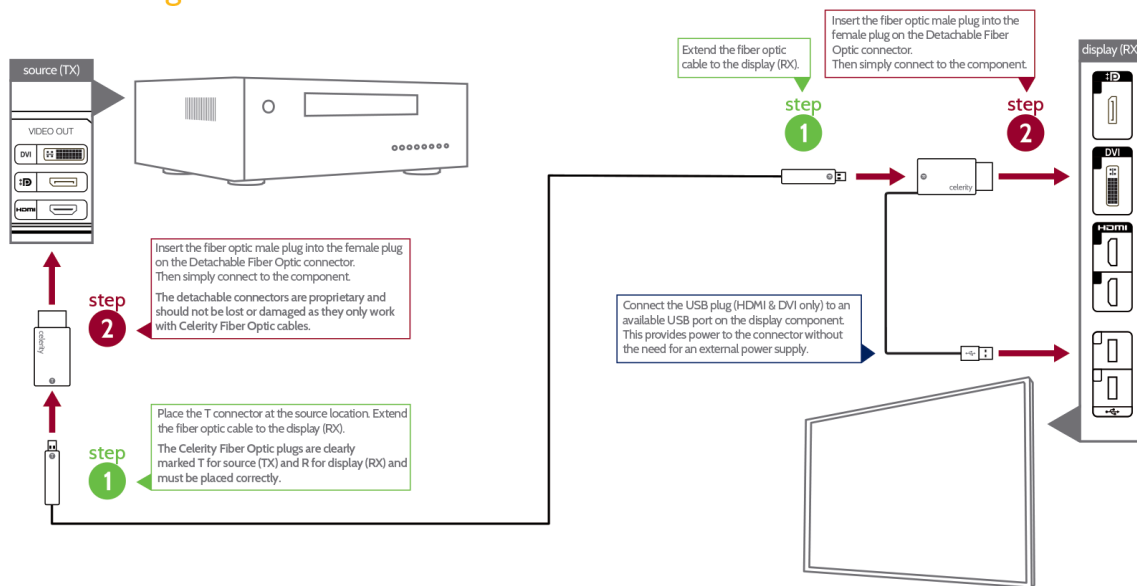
source (TX)

VIDEO OUT

DVI

HDMI

Insert the fiber optic male plug into the female plug on the Detachable Fiber Optic connector. Then simply connect to the component.

The detachable connectors are proprietary and should not be lost or damaged as they only work with Celerity Fiber Optic cables.

step 2

celerity

Place the T connector at the source location. Extend the fiber optic cable to the display (RX).

The Celerity Fiber Optic plugs are clearly marked T for source (TX) and R for display (RX) and must be placed correctly.

step 1

Extend the fiber optic cable to the display (RX).

step 1

Insert the fiber optic male plug into the female plug on the Detachable Fiber Optic connector. Then simply connect to the component.

step 2

celerity

Connect the USB plug (HDMI & DVI only) to an available USB port on the display component. This provides power to the connector without the need for an external power supply.

display (RX

DVI

HDMI